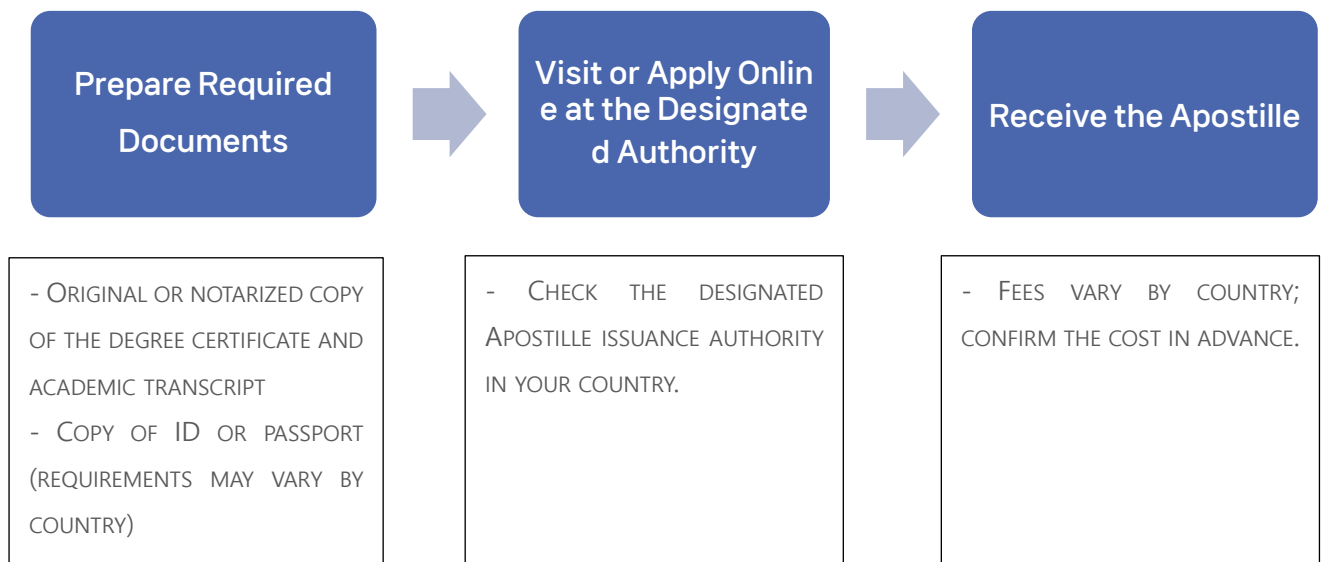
Prepare Required Documents

Visit or Apply Online at the Designated Authority

Receive the Apostille

- Original or notarized copy of the degree certificate and academic transcript
- Copy of ID or passport (requirements may vary by country)

- Check the designated Apostille issuance authority in your country.

- Fees vary by country; confirm the cost in advance.